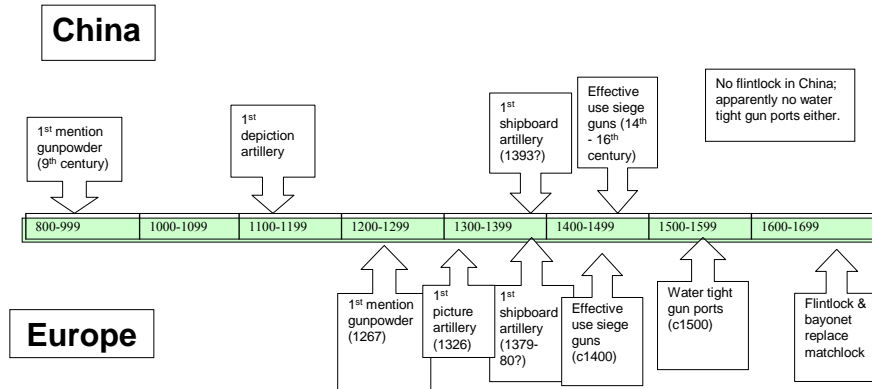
China

1$^{st}$ mention gunpowder (9$^{th}$ century)

1$^{st}$ depiction artillery

1$^{st}$ shipboard artillery (1393?)

Effective use siege guns (14$^{th}$ - 16$^{th}$ century)

No flintlock in China; apparently no water tight gun ports either.

| 800-999 | 1000-1099 | 1100-1199 | 1200-1299 | 1300-1399 | 1400-1499 | 1500-1599 | 1600-1699 |
|---|---|---|---|---|---|---|---|

1$^{st}$ mention gunpowder (1267)

1$^{st}$ picture artillery (1326)

1$^{st}$ shipboard artillery (1379-80?)

Effective use siege guns (c1400)

Water tight gun ports (c1500)

Flintlock & bayonet replace matchlock

Europe